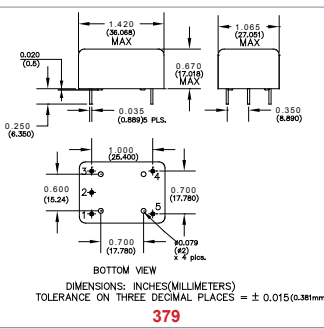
1.420
(36.068)
MAX

1.065
(27.051)
MAX

0.020
(0.5)

0.670
(17.018)
MAX

0.035
(0.889)5 PLS.

0.250
(6.350)

0.350
(8.890)

1.000
(25.400)

3
4
2
0.600
(15.24)
0.700
(17.780)
1
5

0.700
(17.780)

ø0.079
(#2)
x 4 plcs.

BOTTOM VIEW

DIMENSIONS: INCHES(MILLIMETERS)
TOLERANCE ON THREE DECIMAL PLACES = ± 0.015(0.381mm

379